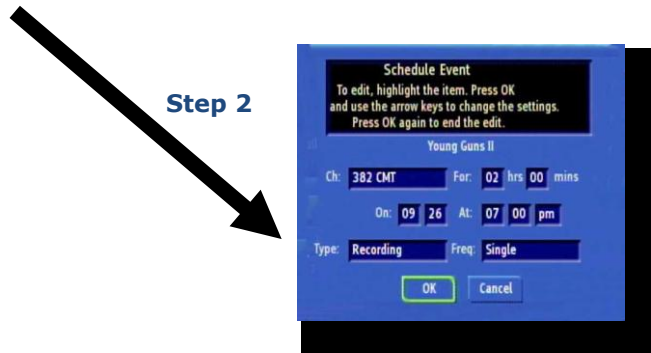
Step 2

Schedule Event
To edit, highlight the item. Press OK and use the arrow keys to change the settings. Press OK again to end the edit.

Young Guns II

Ch: 382 CMT For: 02 hrs 00 mins

On: 09 26 At: 07 00 pm

Type: Recording Freq: Single

OK Cancel